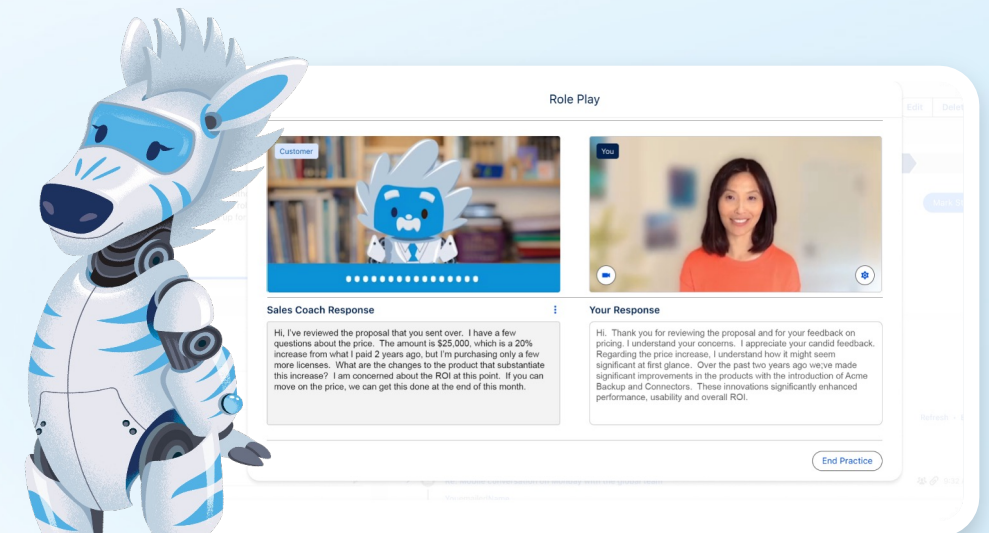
Role Play

Customer

You

Sales Coach Response

Hi, I've reviewed the proposal that you sent over. I have a few questions about the price. The amount is $25,000, which is a 20% increase from what I paid 2 years ago, but I'm purchasing only a few more licenses. What are the changes to the product that substantiate this increase? I am concerned about the ROI at this point. If you can move on the price, we can get this done at the end of this month.

Your Response

Hi. Thank you for reviewing the proposal and for your feedback on pricing. I understand your concerns. I appreciate your candid feedback. Regarding the price increase, I understand how it might seem significant at first glance. Over the past two years ago we;ve made significant improvements in the products with the introduction of Acme Backup and Connectors. These innovations significantly enhanced performance, usability and overall ROI.

End Practice

Edit

Delet